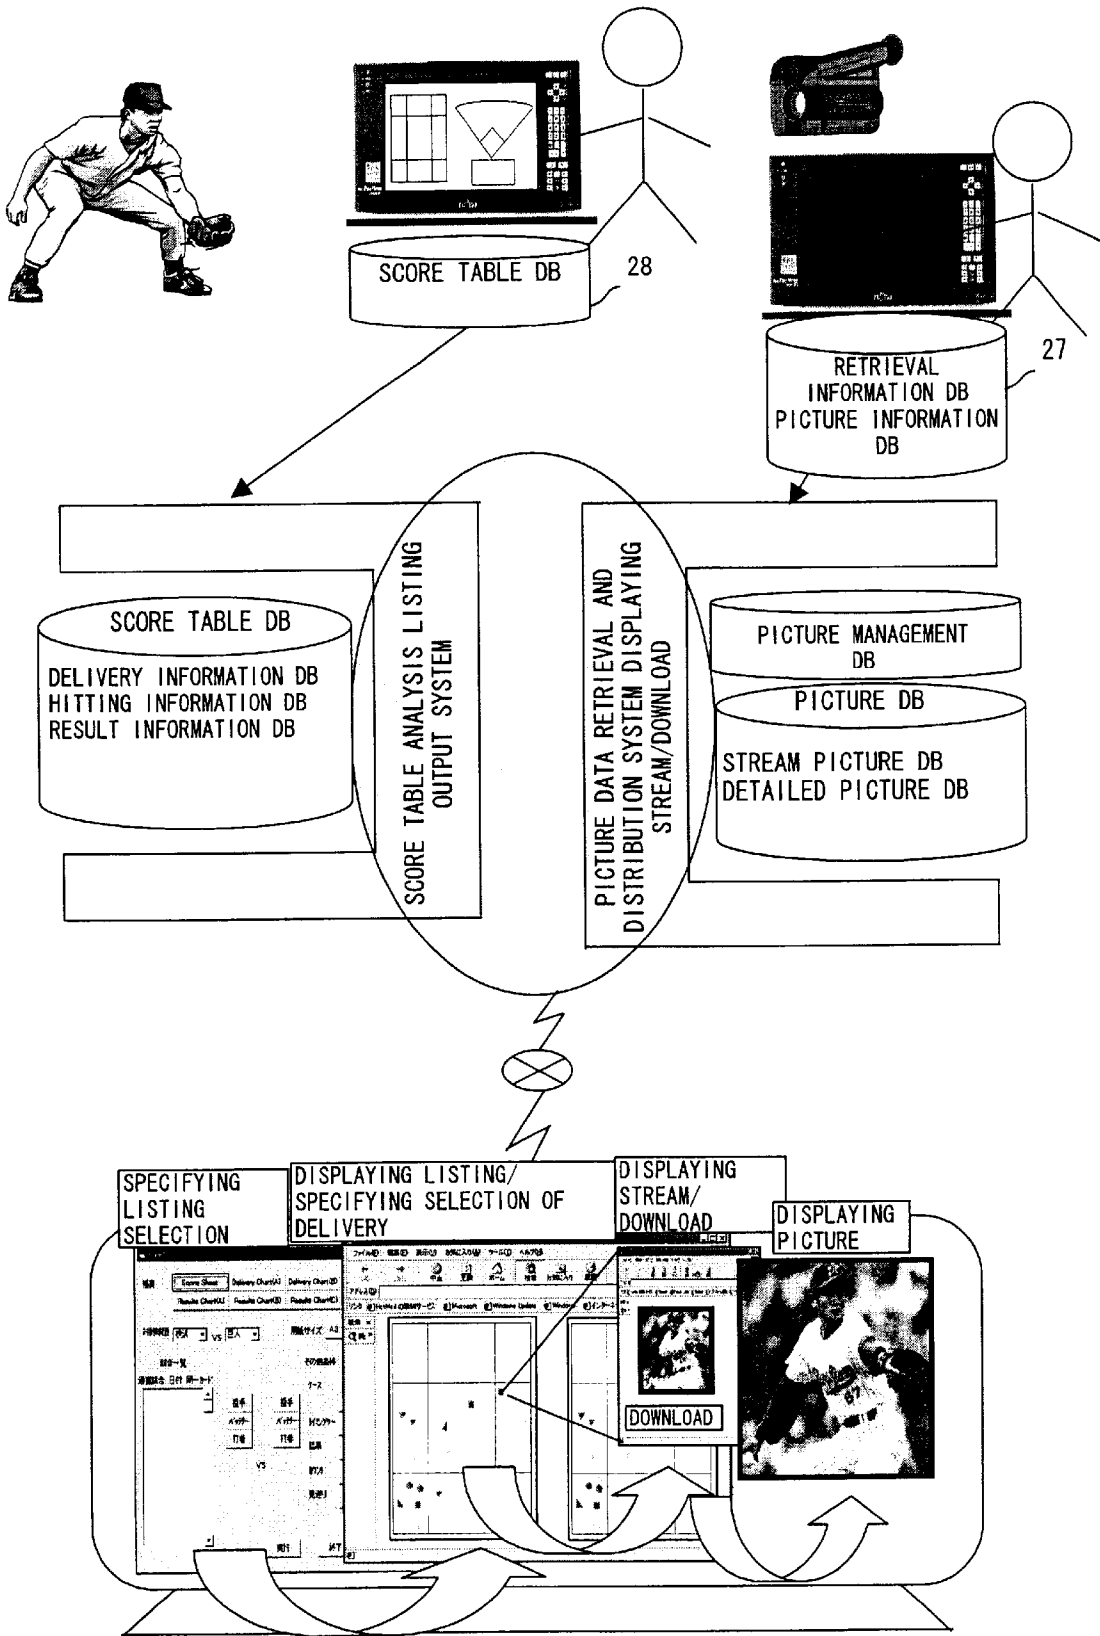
SCORE TABLE DB

28

RETRIEVAL INFORMATION DB
PICTURE INFORMATION DB

27

SCORE TABLE DB

DELIVERY INFORMATION DB
HITTING INFORMATION DB
RESULT INFORMATION DB

SCORE TABLE ANALYSIS LISTING OUTPUT SYSTEM

PICTURE DATA RETRIEVAL AND DISTRIBUTION SYSTEM DISPLAYING STREAM/DOWNLOAD

PICTURE MANAGEMENT DB

PICTURE DB

STREAM PICTURE DB
DETAILED PICTURE DB

SPECIFYING LISTING SELECTION

DISPLAYING LISTING/ SPECIFYING SELECTION OF DELIVERY

DISPLAYING STREAM/ DOWNLOAD

DISPLAYING PICTURE

Score Sheet  Delivery Chart(A)  Delivery Chart(B)  Delivery Chart(D)
Results Chart(A)  Results Chart(B)  Results Chart(C)

VS

DOWNLOAD